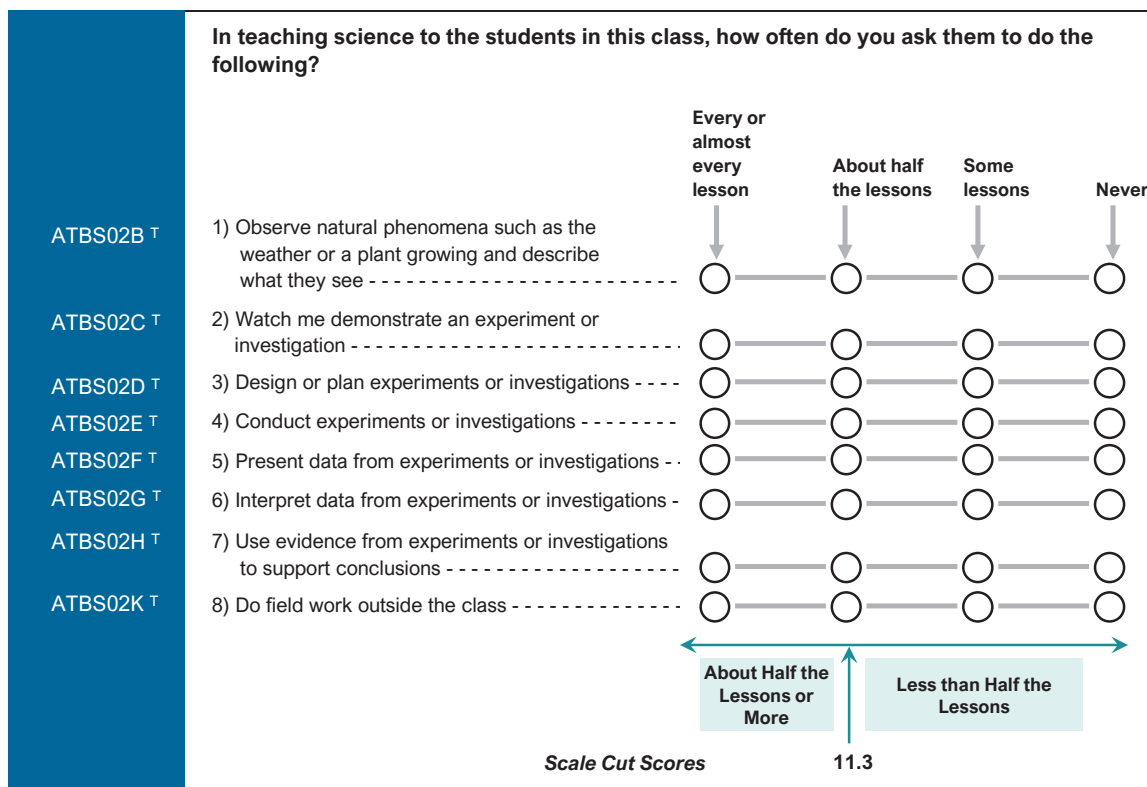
In teaching science to the students in this class, how often do you ask them to do the following?

| | | Every or almost every lesson | About half the lessons | Some lessons | Never |
|---|---|---|---|---|---|
| ATBS02B T | 1) Observe natural phenomena such as the weather or a plant growing and describe what they see | ◯ | ◯ | ◯ | ◯ |
| ATBS02C T | 2) Watch me demonstrate an experiment or investigation | ◯ | ◯ | ◯ | ◯ |
| ATBS02D T | 3) Design or plan experiments or investigations | ◯ | ◯ | ◯ | ◯ |
| ATBS02E T | 4) Conduct experiments or investigations | ◯ | ◯ | ◯ | ◯ |
| ATBS02F T | 5) Present data from experiments or investigations | ◯ | ◯ | ◯ | ◯ |
| ATBS02G T | 6) Interpret data from experiments or investigations | ◯ | ◯ | ◯ | ◯ |
| ATBS02H T | 7) Use evidence from experiments or investigations to support conclusions | ◯ | ◯ | ◯ | ◯ |
| ATBS02K T | 8) Do field work outside the class | ◯ | ◯ | ◯ | ◯ |

About Half the Lessons or More

Less than Half the Lessons

Scale Cut Scores

11.3